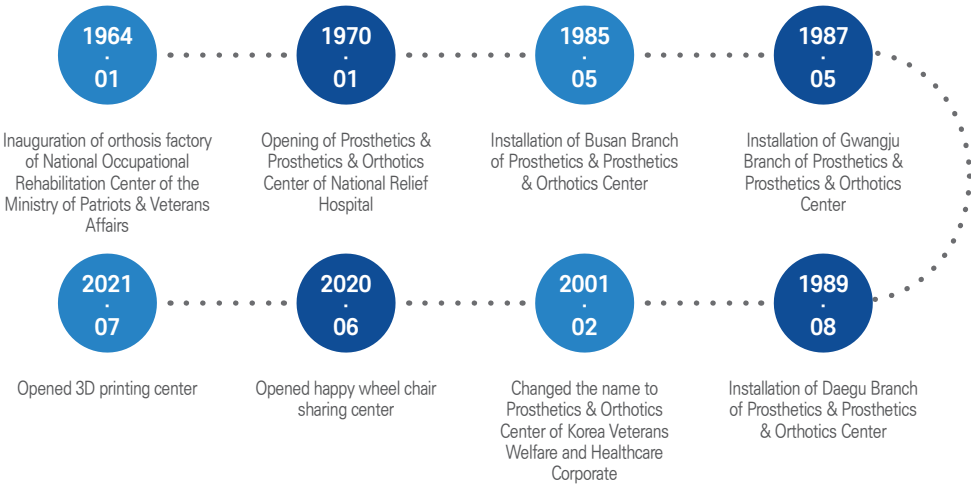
1964
.
01

Inauguration of orthosis factory of National Occupational Rehabilitation Center of the Ministry of Patriots & Veterans Affairs

1970
.
01

Opening of Prosthetics & Prosthetics & Orthotics Center of National Relief Hospital

1985
.
05

Installation of Busan Branch of Prosthetics & Prosthetics & Orthotics Center

1987
.
05

Installation of Gwangju Branch of Prosthetics & Prosthetics & Orthotics Center

1989
.
08

Installation of Daegu Branch of Prosthetics & Prosthetics & Orthotics Center

2001
.
02

Changed the name to Prosthetics & Orthotics Center of Korea Veterans Welfare and Healthcare Corporate

2020
.
06

Opened happy wheel chair sharing center

2021
.
07

Opened 3D printing center